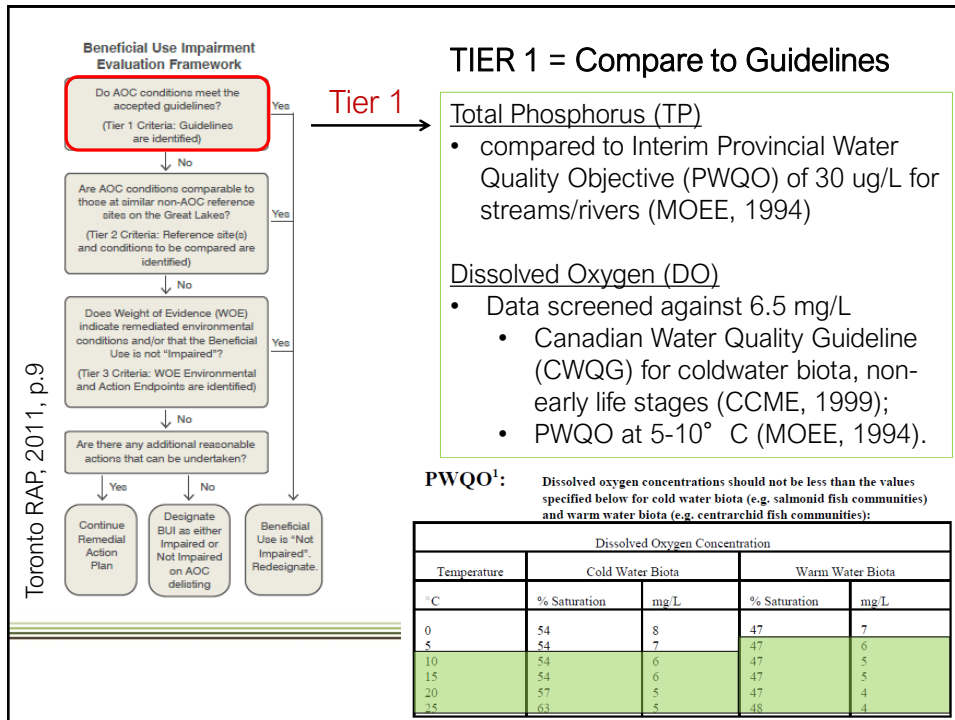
Beneficial Use Impairment Evaluation Framework

Do AOC conditions meet the accepted guidelines?

(Tier 1 Criteria: Guidelines are identified)

Yes

No

Are AOC conditions comparable to those at similar non-AOC reference sites on the Great Lakes?

(Tier 2 Criteria: Reference site(s) and conditions to be compared are identified)

Yes

No

Does Weight of Evidence (WOE) indicate remediated environmental conditions and/or that the Beneficial Use is not "Impaired"?

(Tier 3 Criteria: WOE Environmental and Action Endpoints are identified)

Yes

No

Are there any additional reasonable actions that can be undertaken?

Yes

No

Continue Remedial Action Plan

Designate BUI as either Impaired or Not Impaired on AOC delisting

Beneficial Use is "Not Impaired". Redesignate.

Toronto RAP, 2011, p.9

Tier 1

TIER 1 = Compare to Guidelines

Total Phosphorus (TP)
• compared to Interim Provincial Water Quality Objective (PWQO) of 30 ug/L for streams/rivers (MOEE, 1994)

Dissolved Oxygen (DO)
• Data screened against 6.5 mg/L
• Canadian Water Quality Guideline (CWQG) for coldwater biota, non-early life stages (CCME, 1999);
• PWQO at 5-10° C (MOEE, 1994).

PWQO$^1$: Dissolved oxygen concentrations should not be less than the values specified below for cold water biota (e.g. salmonid fish communities) and warm water biota (e.g. centrarchid fish communities):

Dissolved Oxygen Concentration

| Temperature | Cold Water Biota | | Warm Water Biota | |
|---|---|---|---|---|
| °C | % Saturation | mg/L | % Saturation | mg/L |
| 0 | 54 | 8 | 47 | 7 |
| 5 | 54 | 7 | 47 | 6 |
| 10 | 54 | 6 | 47 | 5 |
| 15 | 54 | 6 | 47 | 5 |
| 20 | 57 | 5 | 47 | 4 |
| 25 | 63 | 5 | 48 | 4 |